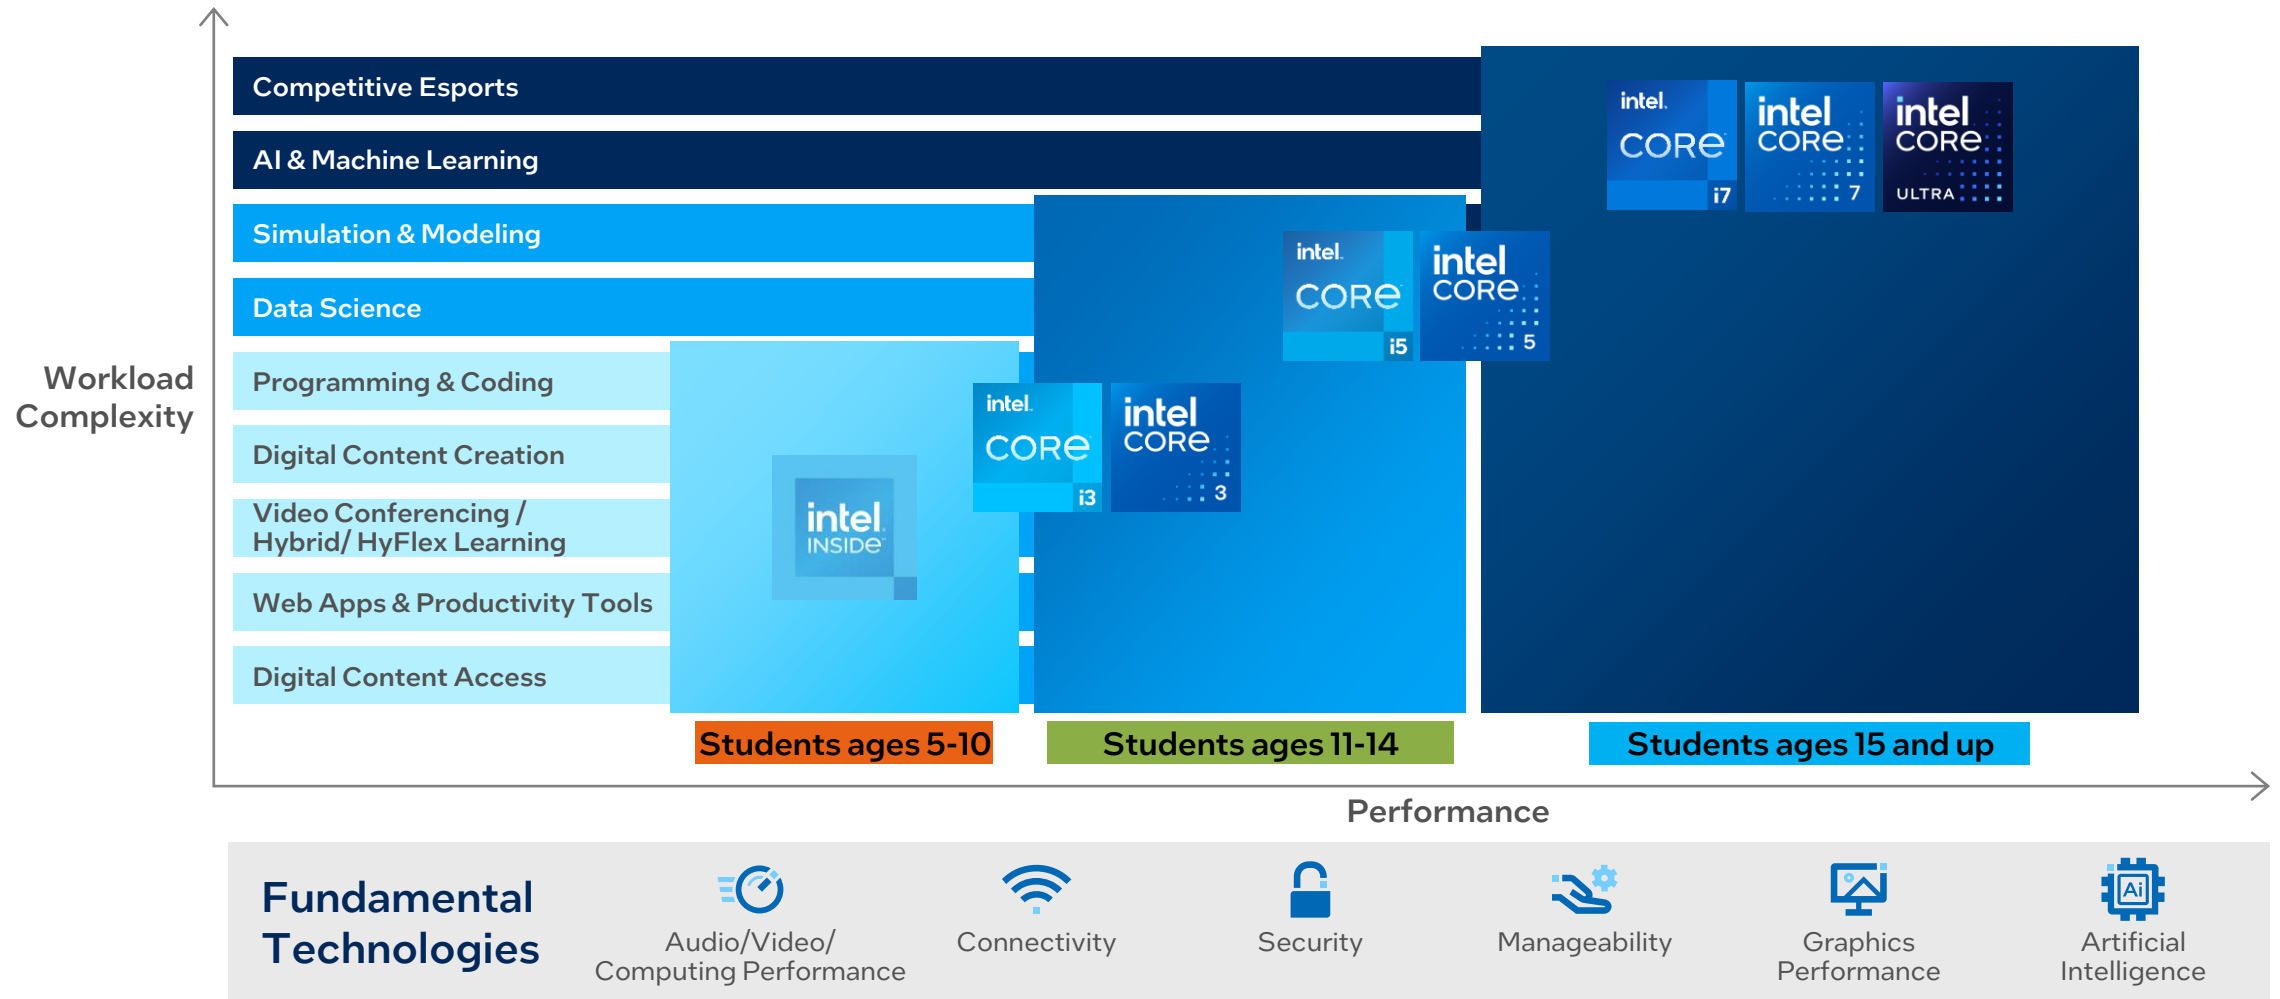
Workload Complexity

Competitive Esports

AI & Machine Learning

Simulation & Modeling

Data Science

Programming & Coding

Digital Content Creation

Video Conferencing / Hybrid/ HyFlex Learning

Web Apps & Productivity Tools

Digital Content Access

intel. CORE i7

intel CORE 7

intel CORE ULTRA

intel. CORE i5

intel CORE 5

intel. CORE i3

intel CORE 3

intel INSIDE

Students ages 5-10

Students ages 11-14

Students ages 15 and up

Performance

Fundamental Technologies

Audio/Video/ Computing Performance

Connectivity

Security

Manageability

Graphics Performance

Ai

Artificial Intelligence